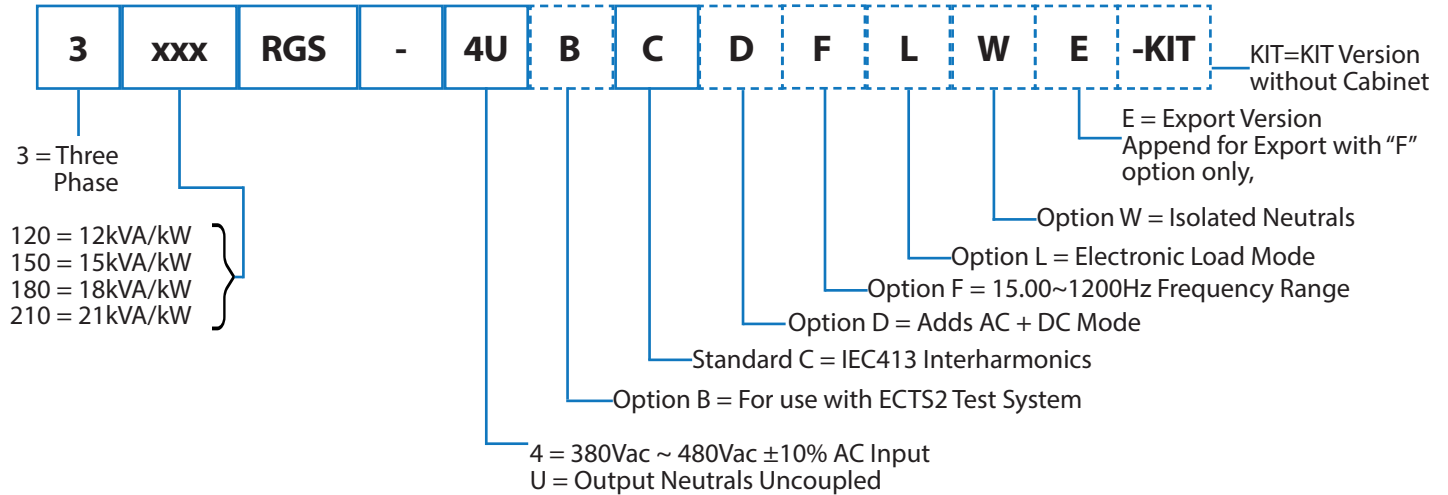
| 3 | xxx | RGS | - | 4U | B | C | D | F | L | W | E | -KIT |
|---|---|---|---|---|---|---|---|---|---|---|---|---|

KIT=KIT Version without Cabinet

E = Export Version
Append for Export with “F” option only,

Option W = Isolated Neutrals

Option L = Electronic Load Mode

Option F = 15.00~1200Hz Frequency Range

Option D = Adds AC + DC Mode

Standard C = IEC413 Interharmonics

Option B = For use with ECTS2 Test System

4 = 380Vac ~ 480Vac ±10% AC Input
U = Output Neutrals Uncoupled

3 = Three Phase

120 = 12kVA/kW
150 = 15kVA/kW
180 = 18kVA/kW
210 = 21kVA/kW